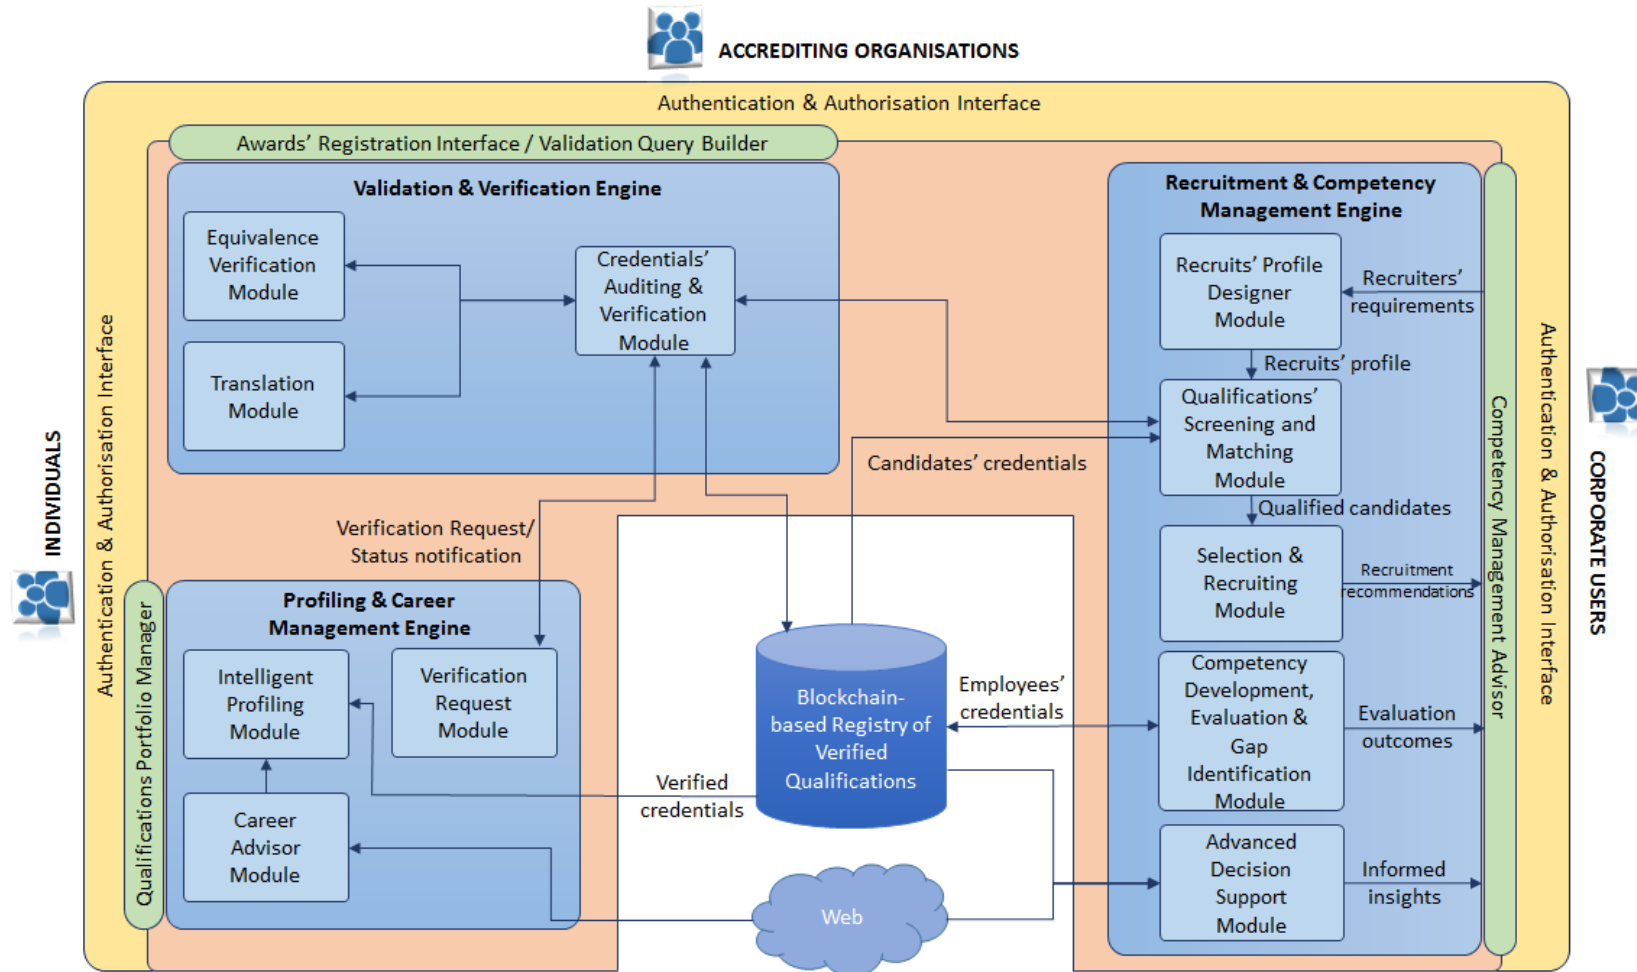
ACCREDITING ORGANISATIONS

Authentication & Authorisation Interface

Awards' Registration Interface / Validation Query Builder

Validation & Verification Engine

Equivalence Verification Module

Translation Module

Credentials' Auditing & Verification Module

Recruitment & Competency Management Engine

Recruits' Profile Designer Module

Recruiters' requirements

Recruits' profile

Qualifications' Screening and Matching Module

Candidates' credentials

Qualified candidates

Selection & Recruiting Module

Recruitment recommendations

Competency Development, Evaluation & Gap Identification Module

Evaluation outcomes

Advanced Decision Support Module

Informed insights

Competency Management Advisor

Authentication & Authorisation Interface

CORPORATE USERS

INDIVIDUALS

Authentication & Authorisation Interface

Qualifications Portfolio Manager

Verification Request/ Status notification

Profiling & Career Management Engine

Intelligent Profiling Module

Verification Request Module

Career Advisor Module

Blockchain-based Registry of Verified Qualifications

Employees' credentials

Verified credentials

Web